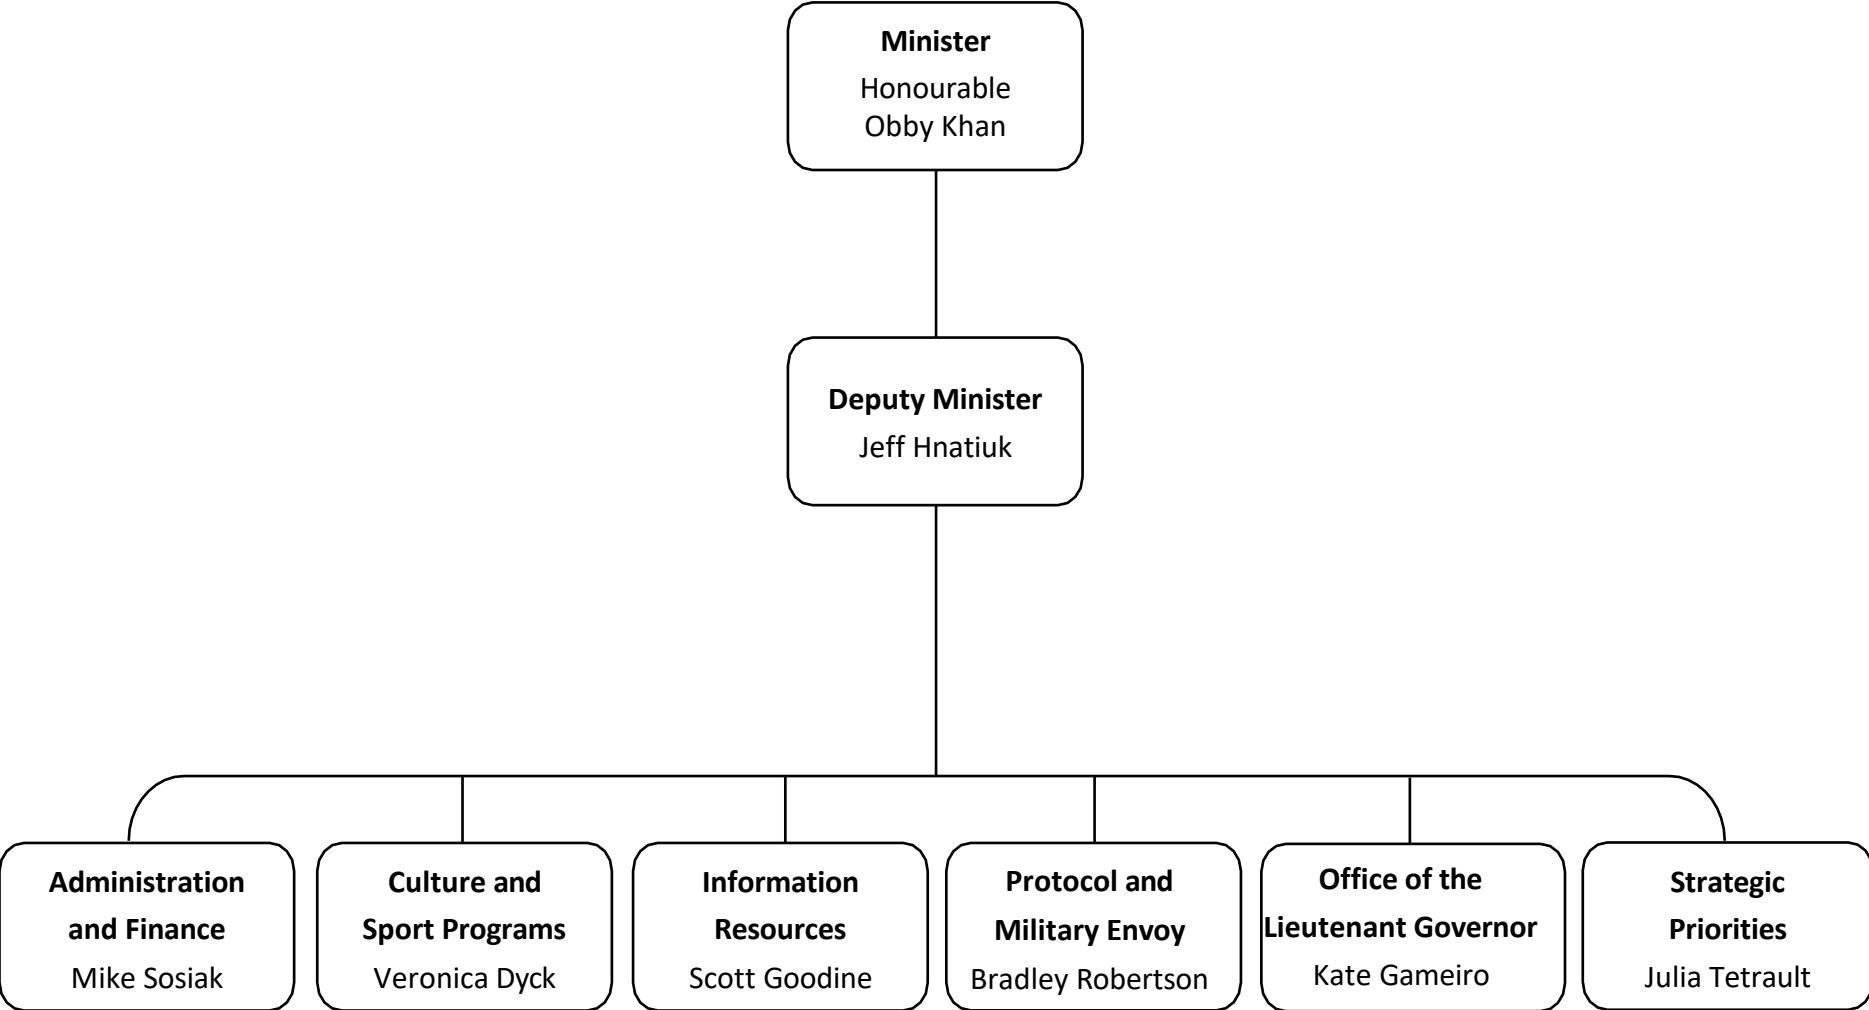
**Minister**
Honourable
Obby Khan

**Deputy Minister**
Jeff Hnatiuk

**Administration and Finance**
Mike Sosiak

**Culture and Sport Programs**
Veronica Dyck

**Information Resources**
Scott Goodine

**Protocol and Military Envoy**
Bradley Robertson

**Office of the Lieutenant Governor**
Kate Gameiro

**Strategic Priorities**
Julia Tetrault